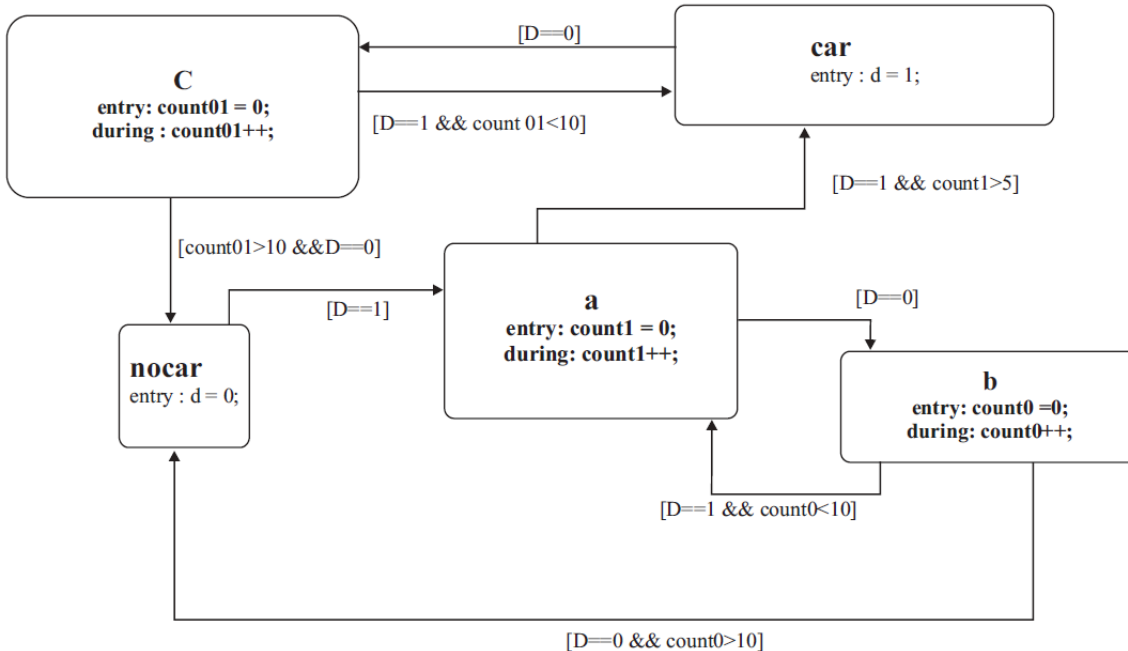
[D==0]

C
entry: count01 = 0;
during : count01++;

car
entry : d = 1;

[D==1 && count 01<10]

[D==1 && count1>5]

[count01>10 &&D==0]

[D==1]

a
entry: count1 = 0;
during: count1++;

[D==0]

nocar
entry : d = 0;

b
entry: count0 =0;
during: count0++;

[D==1 && count0<10]

[D==0 && count0>10]